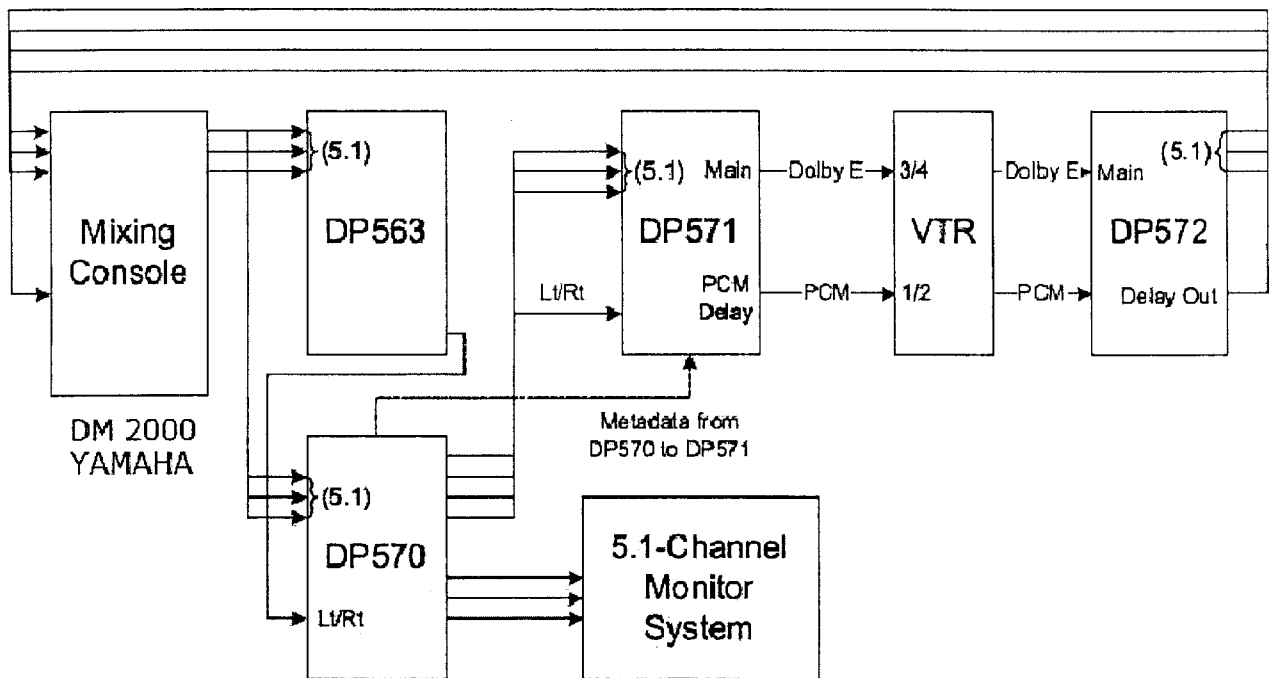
Mixing Console

DM 2000 YAMAHA

(5.1)

DP563

(5.1)

Main

Dolby E

3/4

Dolby E

Main

(5.1)

DP571

VTR

DP572

Lt/Rt

PCM Delay

PCM

1/2

PCM

Delay Out

Metadata from DP570 to DP571

(5.1)

DP570

Lt/Rt

5.1-Channel Monitor System